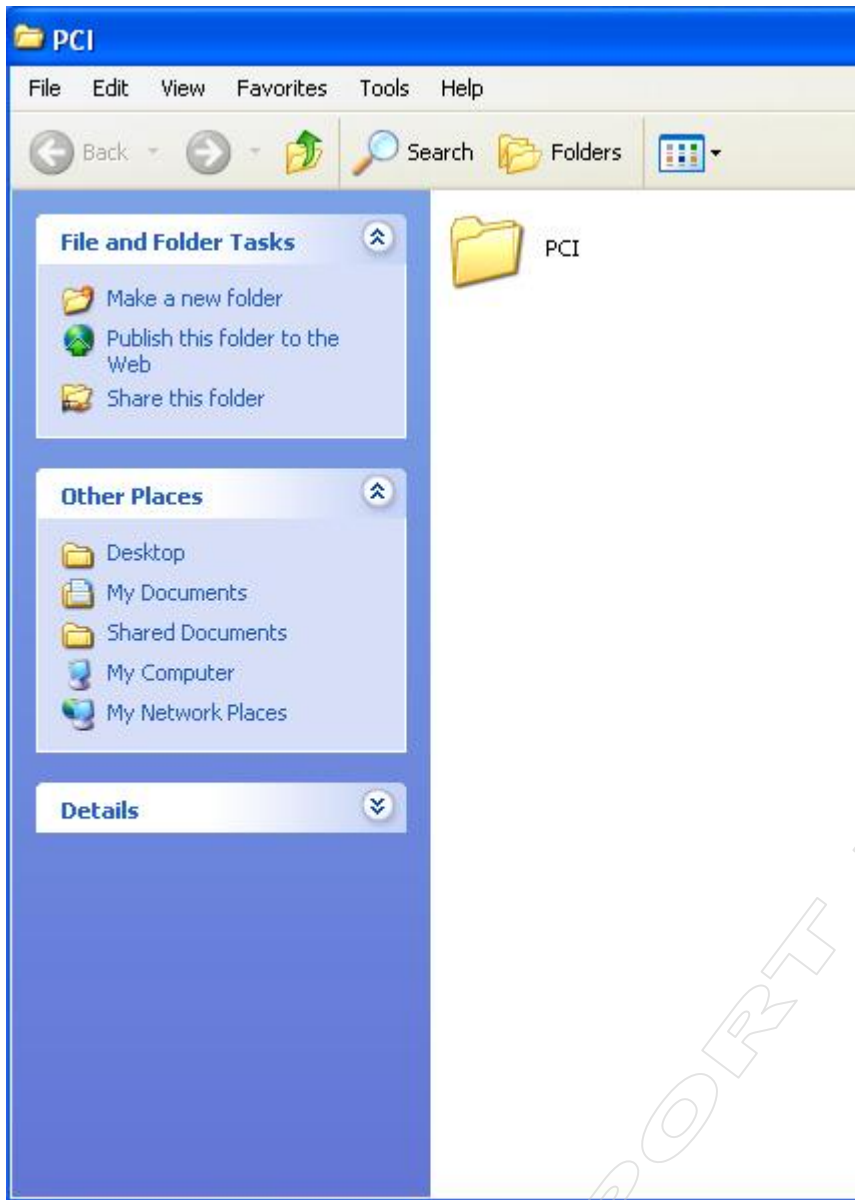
PCI

File Edit View Favorites Tools Help

Back Search Folders

File and Folder Tasks

Make a new folder
Publish this folder to the Web
Share this folder

Other Places

Desktop
My Documents
Shared Documents
My Computer
My Network Places

Details

PCI

PORT